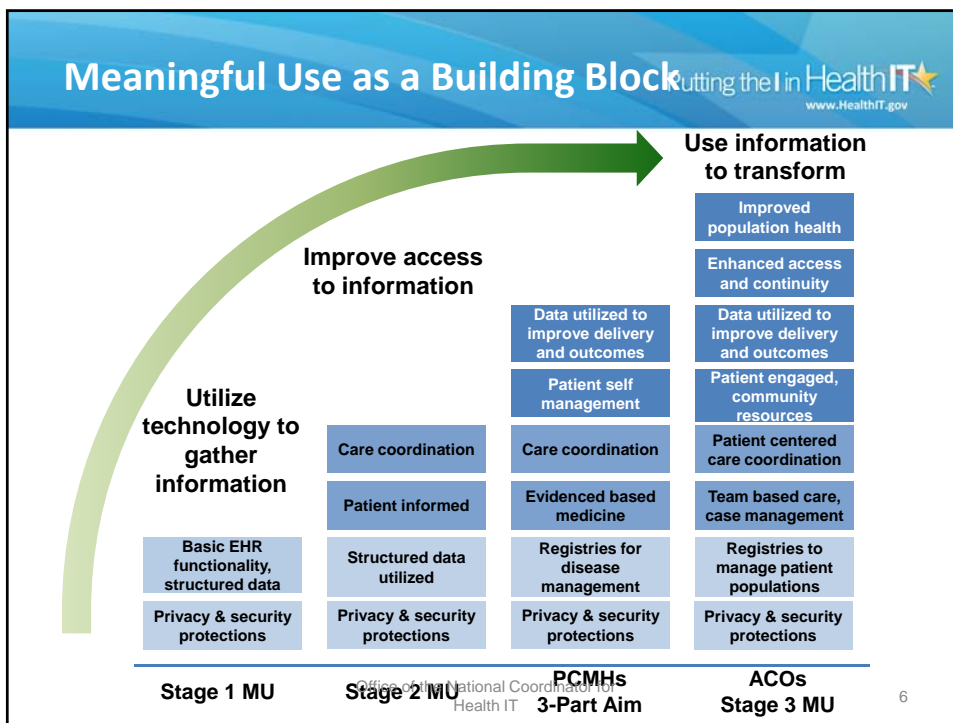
Meaningful Use as a Building Block

Putting the I in HealthIT
www.HealthIT.gov

Use information to transform

Improve access to information

Utilize technology to gather information

Improved population health

Enhanced access and continuity

Data utilized to improve delivery and outcomes

Data utilized to improve delivery and outcomes

Patient self management

Patient engaged, community resources

Care coordination

Care coordination

Patient centered care coordination

Patient informed

Evidenced based medicine

Team based care, case management

Basic EHR functionality, structured data

Structured data utilized

Registries for disease management

Registries to manage patient populations

Privacy & security protections

Privacy & security protections

Privacy & security protections

Privacy & security protections

Stage 1 MU

Stage 2 MU

PCMHs 3-Part Aim

ACOs Stage 3 MU

Office of the National Coordinator for Health IT

6